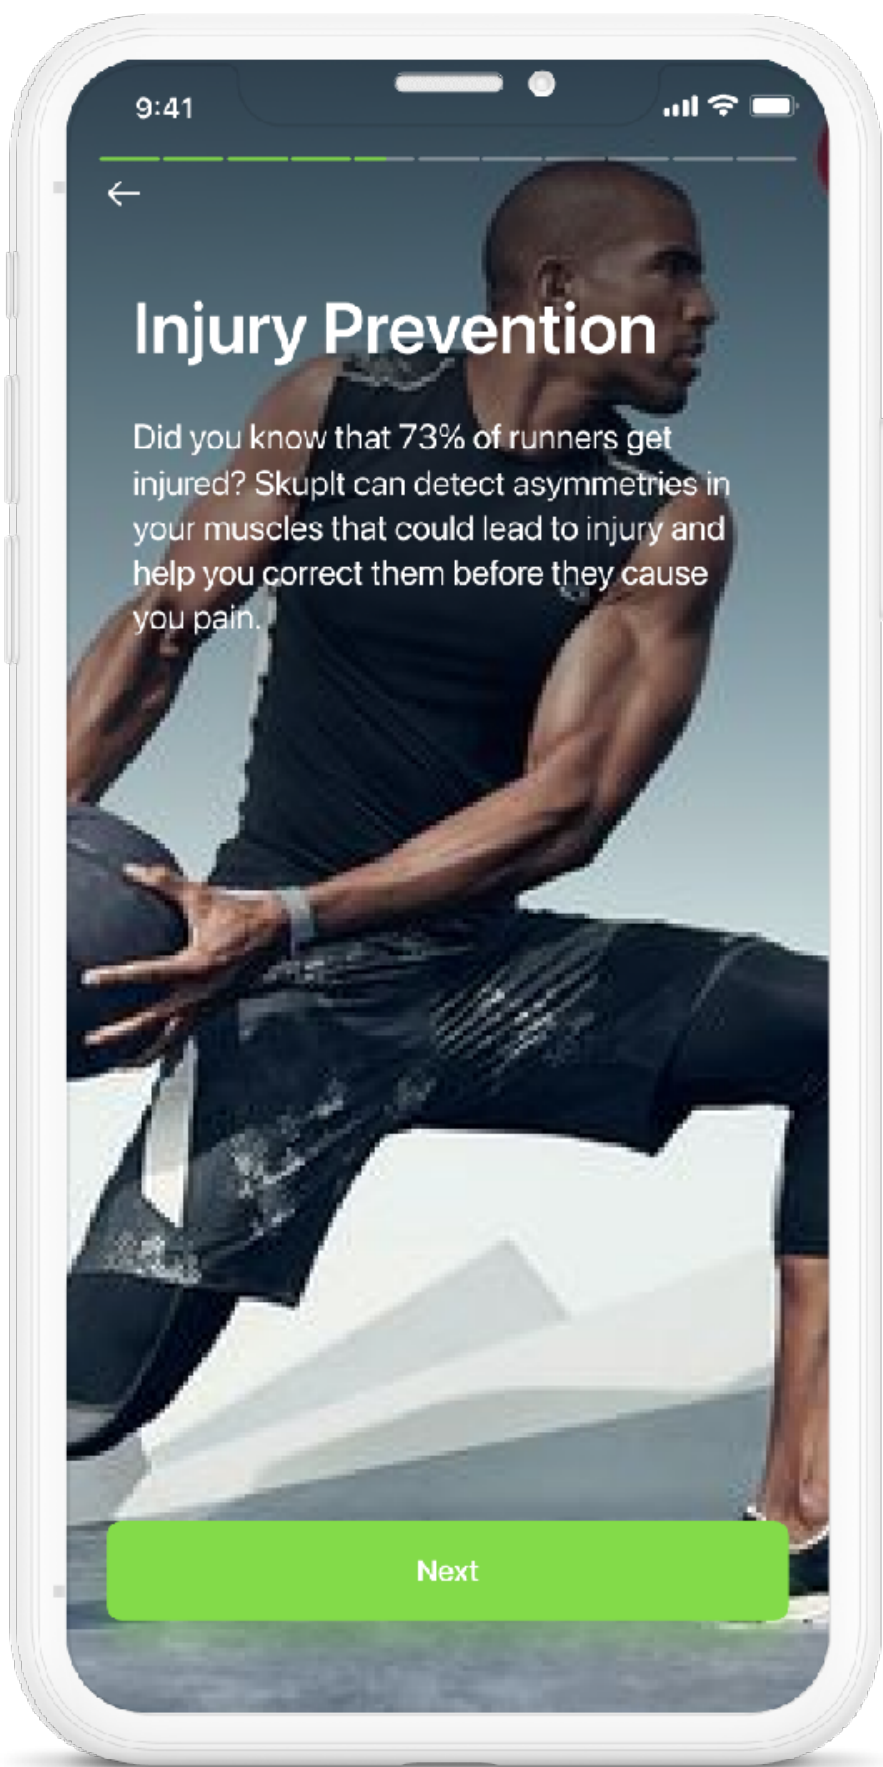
9:41

←

Injury Prevention

Did you know that 73% of runners get injured? SkupIt can detect asymmetries in your muscles that could lead to injury and help you correct them before they cause you pain.

Next